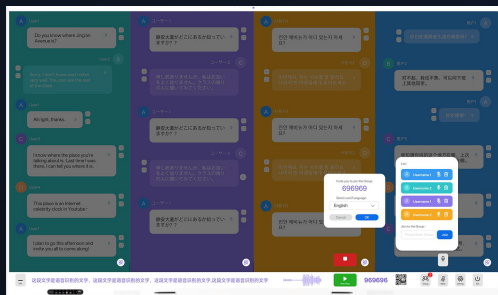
User1

Do you know where Jingan Avenue is?

Sorry, I didn't catch what you said. Can you repeat that?

All right, thanks.

I know where the place you're talking about is. Last time I was there, I can tell you where it is.

This place is an internet celebrity clock in Youtube

I plan to go this afternoon and invite you all to come along!

ユーザー1

静安大道がどこにあるか知っていますか？

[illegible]

静安大道がどこにあるか知っていますか？

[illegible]

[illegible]

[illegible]

사용자1

진안 애비뉴가 어디 있는지 아세요?

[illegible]

진안 애비뉴가 어디 있는지 아세요?

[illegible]

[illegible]

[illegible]

用户1

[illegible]

对不起，我没听清，可以再说一遍吗？

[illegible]

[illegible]

Enter your room PIN/Scan

696969

Select your language

English

Cancel

OK

Join

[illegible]

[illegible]

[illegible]

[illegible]

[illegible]

Join the Room

Join

这段文字是语音识别的文字。这段文字是语音识别的文字。这段文字是语音识别的文字,这段文字是语音识别的文字

969696